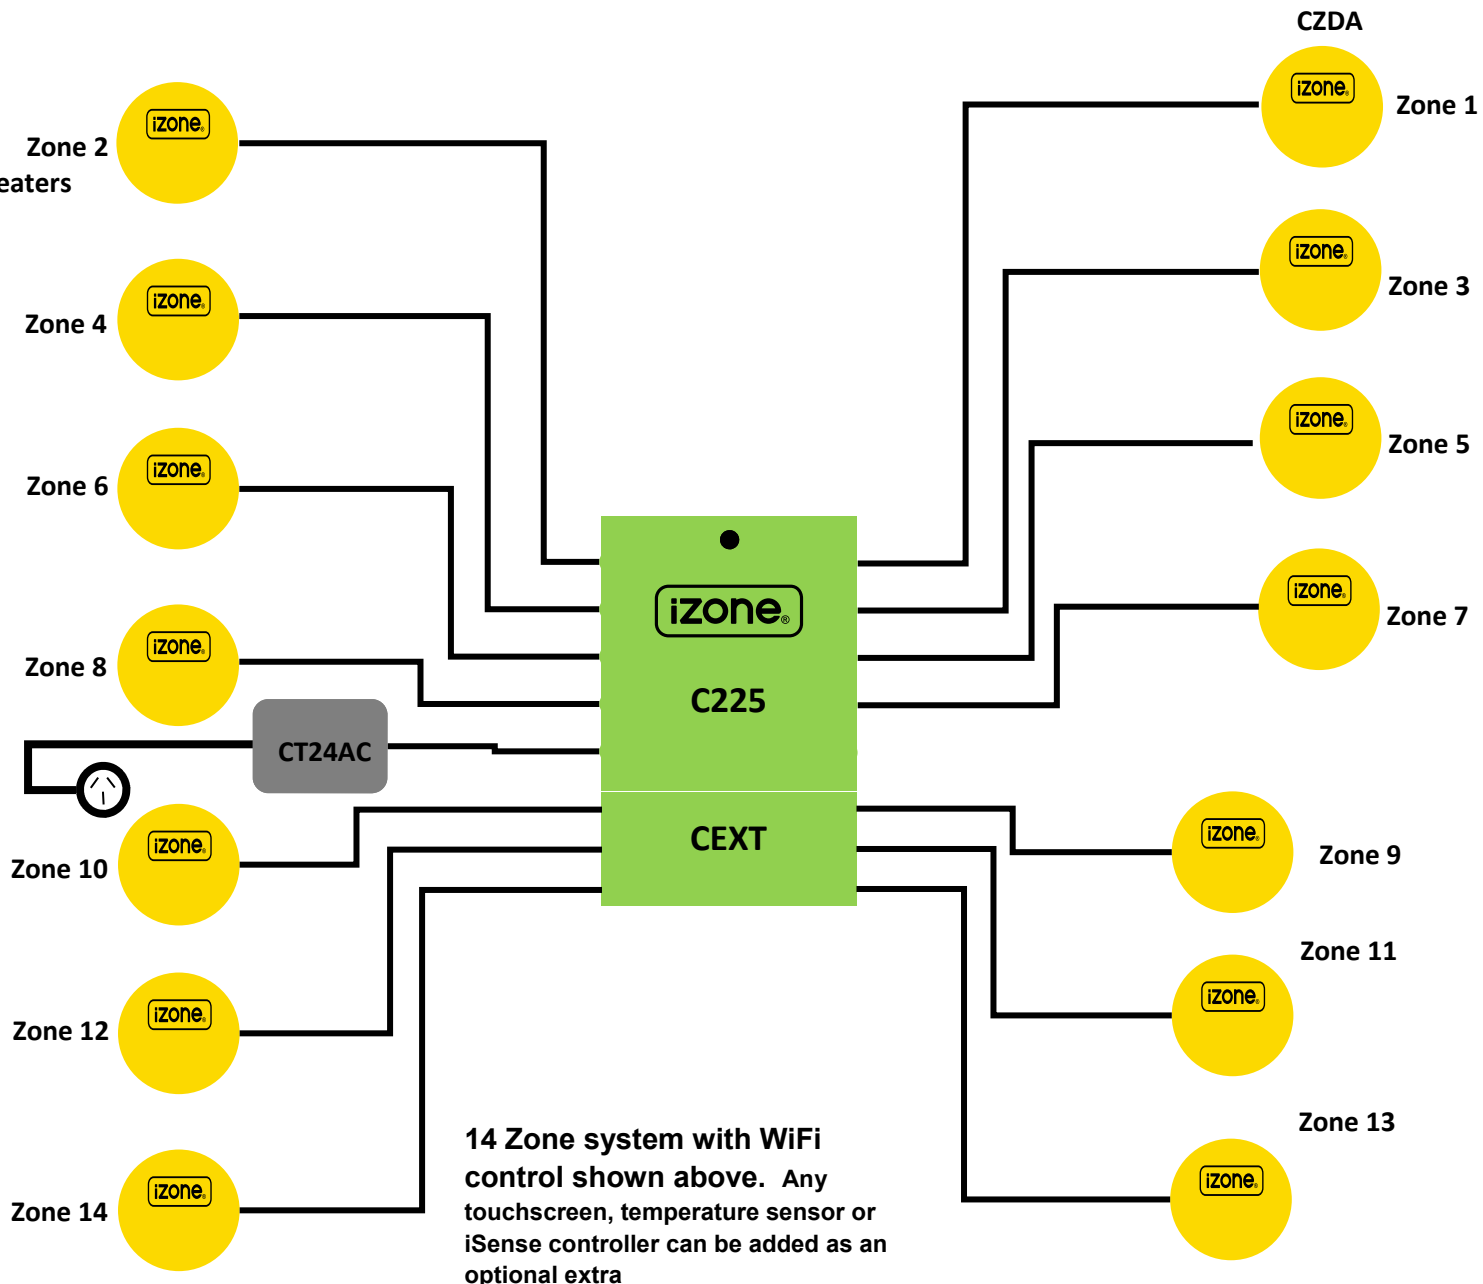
CZDA

iZone

Zone 1

iZone

Zone 2

eaters

iZone

Zone 3

iZone

Zone 4

iZone

Zone 5

iZone

Zone 6

iZone

Zone 7

iZone

Zone 8

iZone

C225

CT24AC

CEXT

iZone

Zone 9

iZone

Zone 10

Zone 11

iZone

iZone

Zone 12

Zone 13

iZone

iZone

Zone 14

14 Zone system with WiFi control shown above. Any touchscreen, temperature sensor or iSense controller can be added as an optional extra